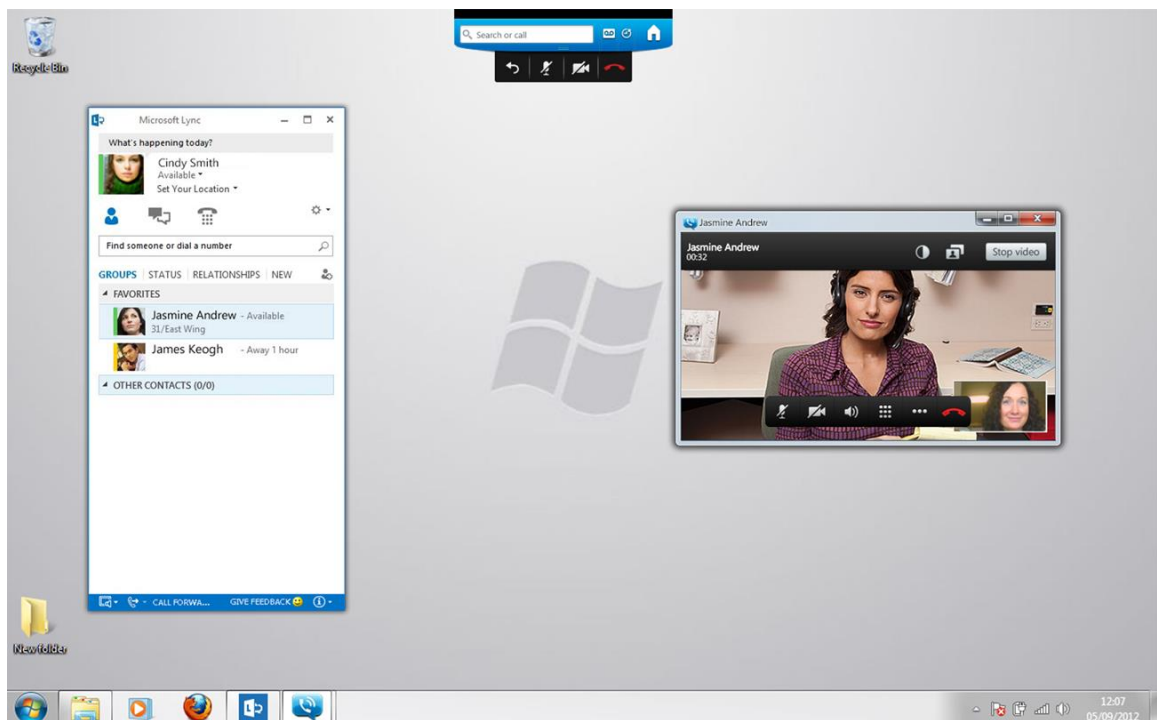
Recycle Bin

Search or call

Microsoft Lync

What's happening today?

Cindy Smith
Available
Set Your Location

Find someone or dial a number

GROUPS | STATUS | RELATIONSHIPS | NEW

FAVORITES

Jasmine Andrew - Available
31/East Wing

James Keogh - Away 1 hour

OTHER CONTACTS (0/0)

CALL FORWA... GIVE FEEDBACK

Jasmine Andrew

Jasmine Andrew
00:32

Stop video

New folder

12:07
05/09/2012